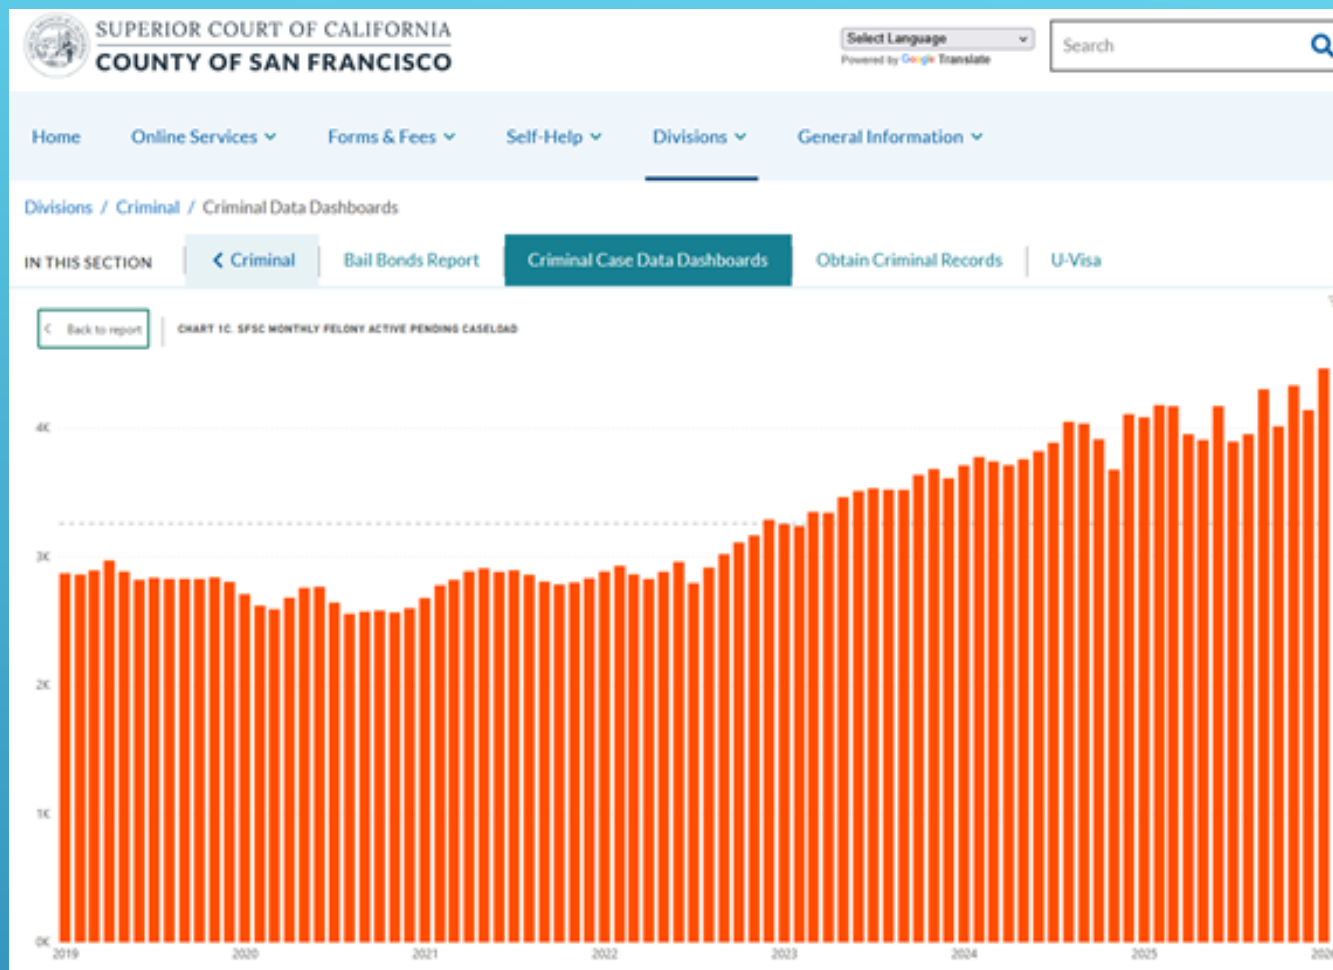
SUPERIOR COURT OF CALIFORNIA
COUNTY OF SAN FRANCISCO

Select Language
Powered by Google Translate

Search

Home Online Services Forms & Fees Self-Help Divisions General Information

Divisions / Criminal / Criminal Data Dashboards

IN THIS SECTION
Criminal
Bail Bonds Report
Criminal Case Data Dashboards
Obtain Criminal Records
U-Visa

Back to report

CHART 1C. SFSC MONTHLY FELONY ACTIVE PENDING CASELOAD

4K
3K
2K
1K
0K

2019 2020 2021 2022 2023 2024 2025 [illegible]